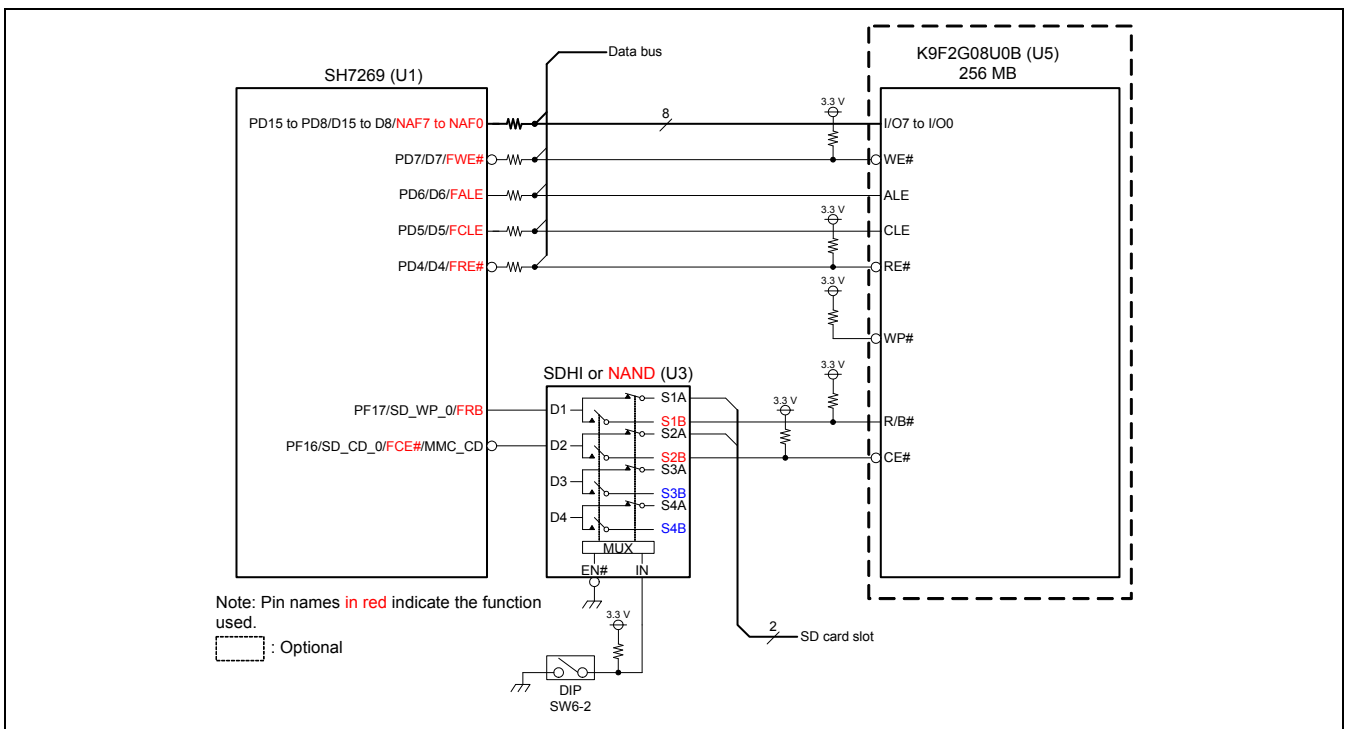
Data bus

SH7269 (U1)

K9F2G08U0B (U5)
256 MB

PD15 to PD8/D15 to D8/NAF7 to NAF0

8

3.3 V

I/O7 to I/O0

PD7/D7/FWE#

WE#

PD6/D6/FALE

ALE

PD5/D5/FCLE

3.3 V

CLE

PD4/D4/FRE#

RE#

3.3 V

WP#

3.3 V

SDHI or NAND (U3)

PF17/SD_WP_0/FRB

D1

S1A

3.3 V

S1B

R/B#

PF16/SD_CD_0/FCE#/MMC_CD

D2

S2A

S2B

CE#

S3A

D3

S3B

S4A

D4

S4B

MUX

EN#

IN

Note: Pin names in red indicate the function used.

: Optional

3.3 V

2

SD card slot

DIP
SW6-2